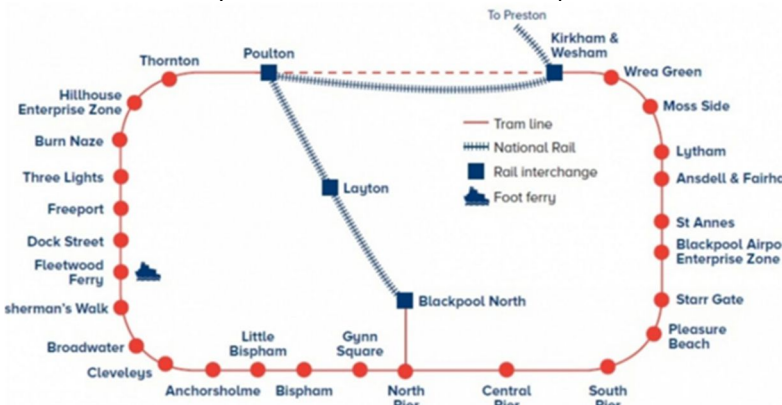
To Preston

Thornton

Poulton

Kirkham & Wesham

Wrea Green

Hillhouse Enterprise Zone

Moss Side

Burn Naze

Tram line

National Rail

Rail interchange

Foot ferry

Lytham

Three Lights

Layton

Ansdell & Fairha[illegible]

Freeport

St Annes

Dock Street

Blackpool Airpo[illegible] Enterprise Zone

Fleetwood Ferry

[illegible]sherman's Walk

Blackpool North

Starr Gate

Pleasure Beach

Broadwater

Little Bispham

Gynn Square

Cleveleys

Anchorsholme

Bispham

North Pier

Central Pier

South Pier